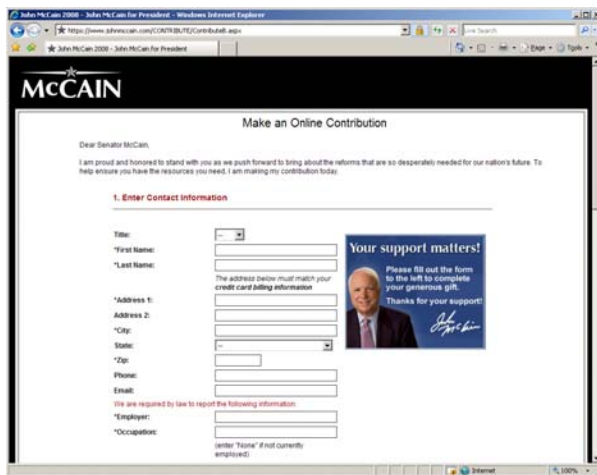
John McCain 2008 - John McCain for President - Windows Internet Explorer

https://www.johnmccain.com/CONTRIBUTE/Contribute6.aspx

Live Search

John McCain 2008 - John McCain for President

Page ▾ Tools ▾

McCAIN

Make an Online Contribution

Dear Senator McCain,

I am proud and honored to stand with you as we push forward to bring about the reforms that are so desperately needed for our nation's future. To help ensure you have the resources you need, I am making my contribution today.

1. Enter Contact Information

Title: --

*First Name:

*Last Name:

The address below must match your credit card billing information

*Address 1:

Address 2:

*City:

State: --

*Zip:

Phone:

Email:

We are required by law to report the following information:

*Employer:

*Occupation:

(enter "None" if not currently employed)

Your support matters!

Please fill out the form to the left to complete your generous gift.

Thanks for your support!

John McCain

Internet

100%